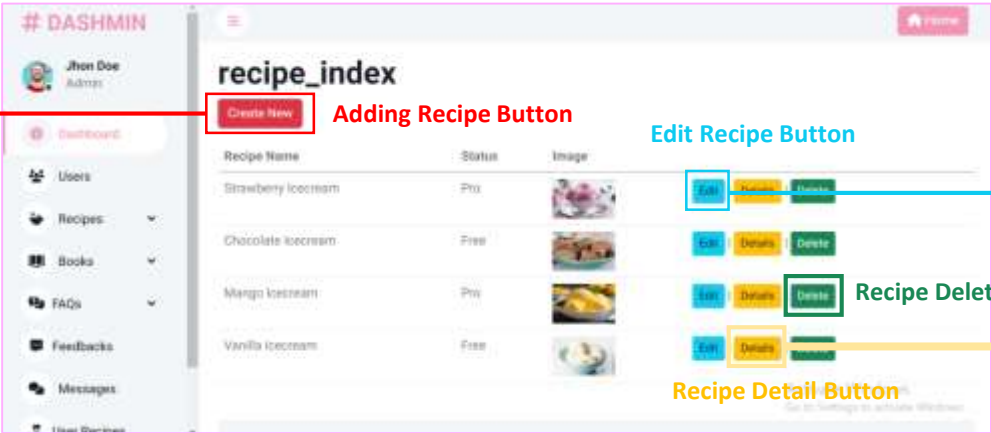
# DASHMIN

Jhon Doe
Admin

Dashboard

Users

Recipes

Books

FAQs

Feedbacks

Messages

User Recipes

≡

Home

recipe_index

Create New

Adding Recipe Button

Edit Recipe Button

| Recipe Name | Status | Image | |
|---|---|---|---|
| Strawberry Icecream | Pro | | Edit Details Delete |
| Chocolate Icecream | Free | | Edit Details Delete |
| Mango Icecream | Pro | | Edit Details Delete |
| Vanilla Icecream | Free | | Edit Details Delete |

Recipe Delet

Recipe Detail Button

Go to Settings to activate Windows.